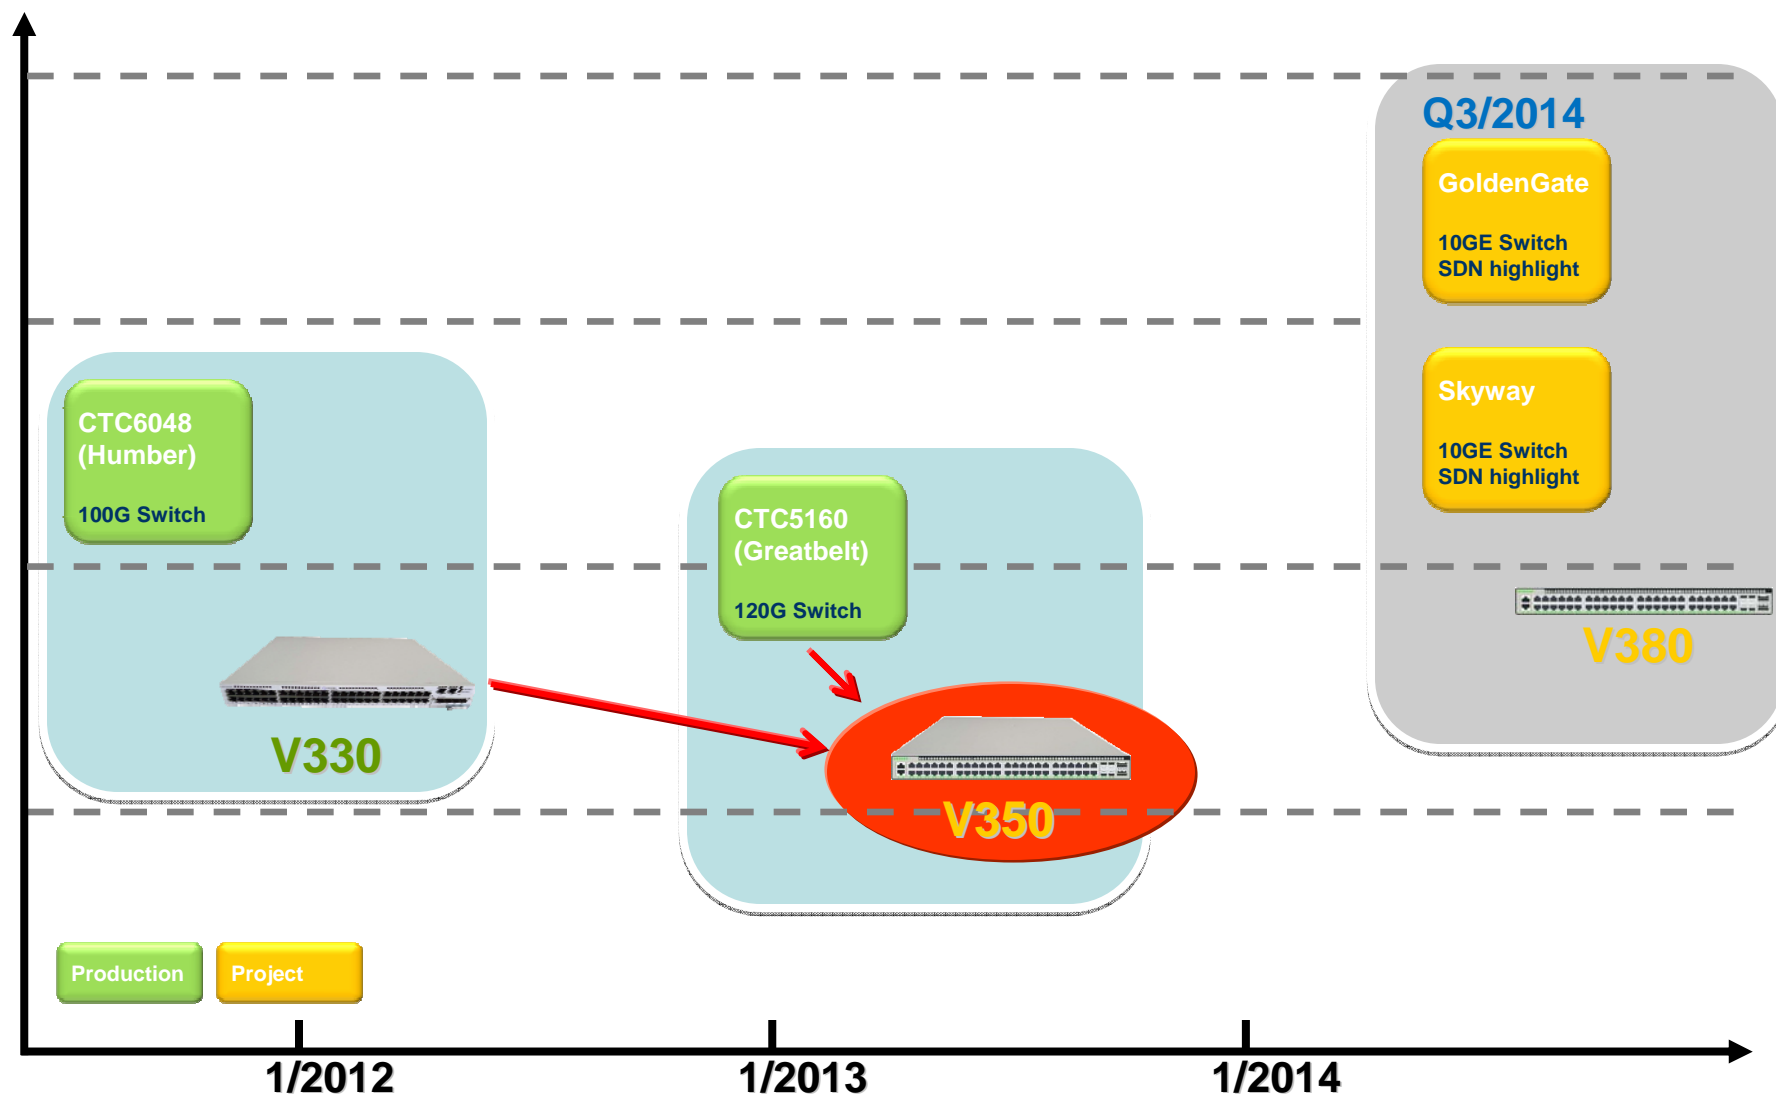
Q3/2014

GoldenGate

10GE Switch
SDN highlight

Skyway

10GE Switch
SDN highlight

V380

CTC6048
(Humber)

100G Switch

V330

CTC5160
(Greatbelt)

120G Switch

V350

Production

Project

1/2012

1/2013

1/2014